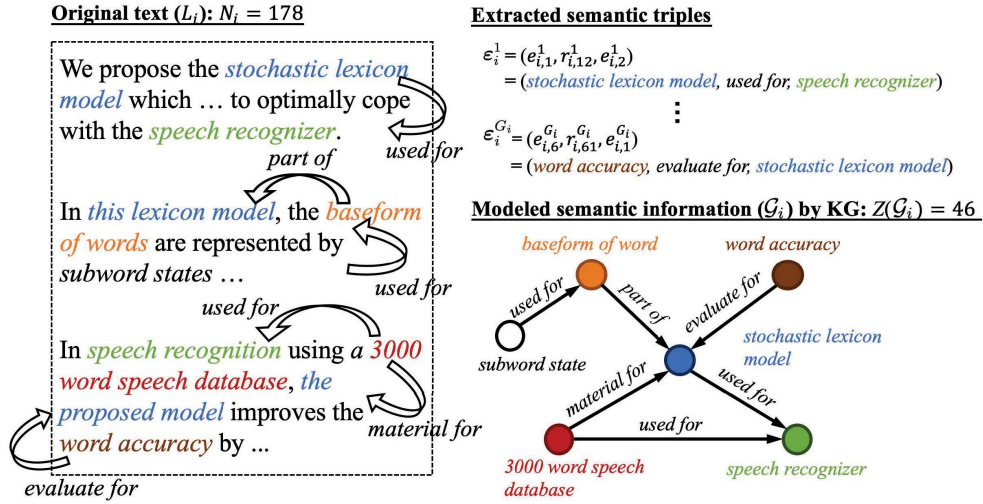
**Original text ($L_i$): $N_i = 178$**

We propose the *stochastic lexicon model* which … to optimally cope with the *speech recognizer*.

*used for*

*part of*

In *this lexicon model*, the *baseform of words* are represented by *subword states* …

*used for*

*used for*

In *speech recognition* using *a 3000 word speech database*, *the proposed model* improves the *word accuracy* by ...

*material for*

*evaluate for*

**Extracted semantic triples**

$\varepsilon_i^1 = (e_{i,1}^1, r_{i,12}^1, e_{i,2}^1)$
$= ($*stochastic lexicon model, used for, speech recognizer*$)$

⋮

$\varepsilon_i^{G_i} = (e_{i,6}^{G_i}, r_{i,61}^{G_i}, e_{i,1}^{G_i})$
$= ($*word accuracy, evaluate for, stochastic lexicon model*$)$

**Modeled semantic information ($\mathcal{G}_i$) by KG: $Z(\mathcal{G}_i) = 46$**

*baseform of word*

*word accuracy*

*used for*

*part of*

*evaluate for*

*stochastic lexicon model*

*subword state*

*material for*

*used for*

*used for*

*3000 word speech database*

*speech recognizer*